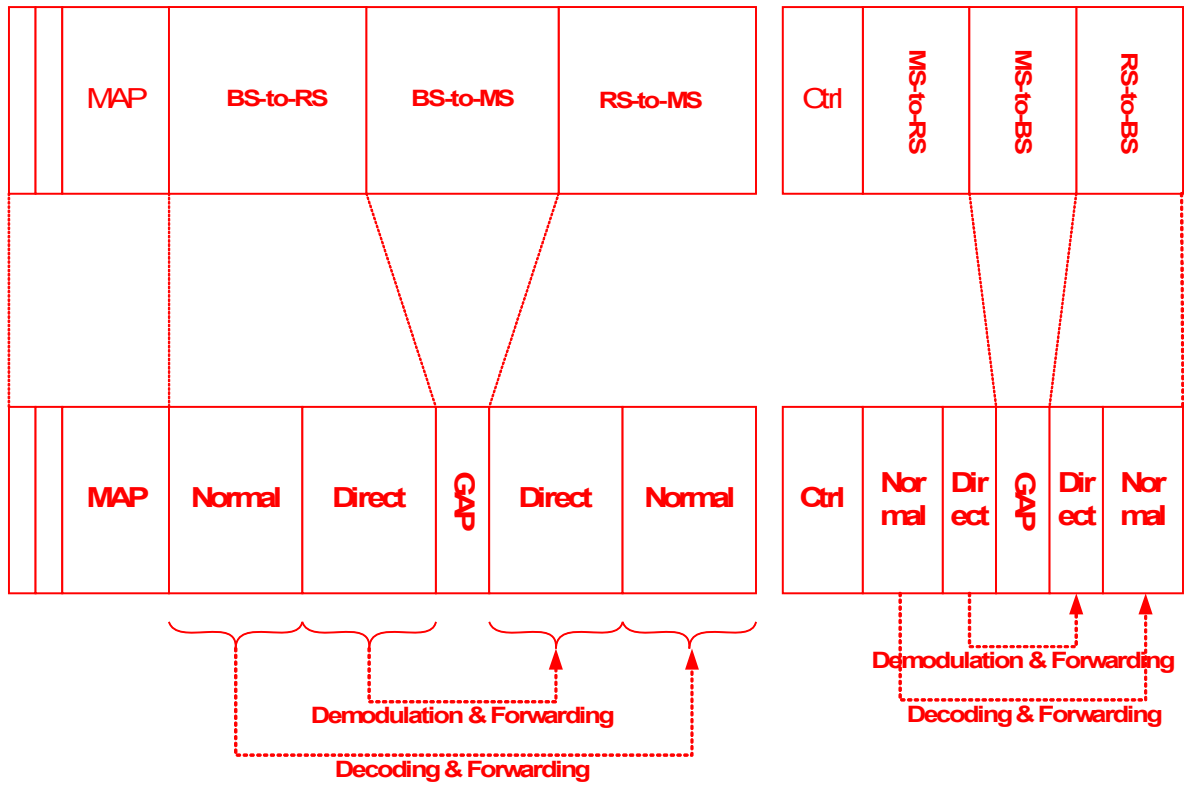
MAP
BS-to-RS
BS-to-MS
RS-to-MS
Ctrl
MS-to-RS
MS-to-BS
RS-to-BS

MAP
Normal
Direct
GAP
Direct
Normal
Ctrl
Normal
Direct
GAP
Direct
Normal

Demodulation & Forwarding
Decoding & Forwarding
Demodulation & Forwarding
Decoding & Forwarding